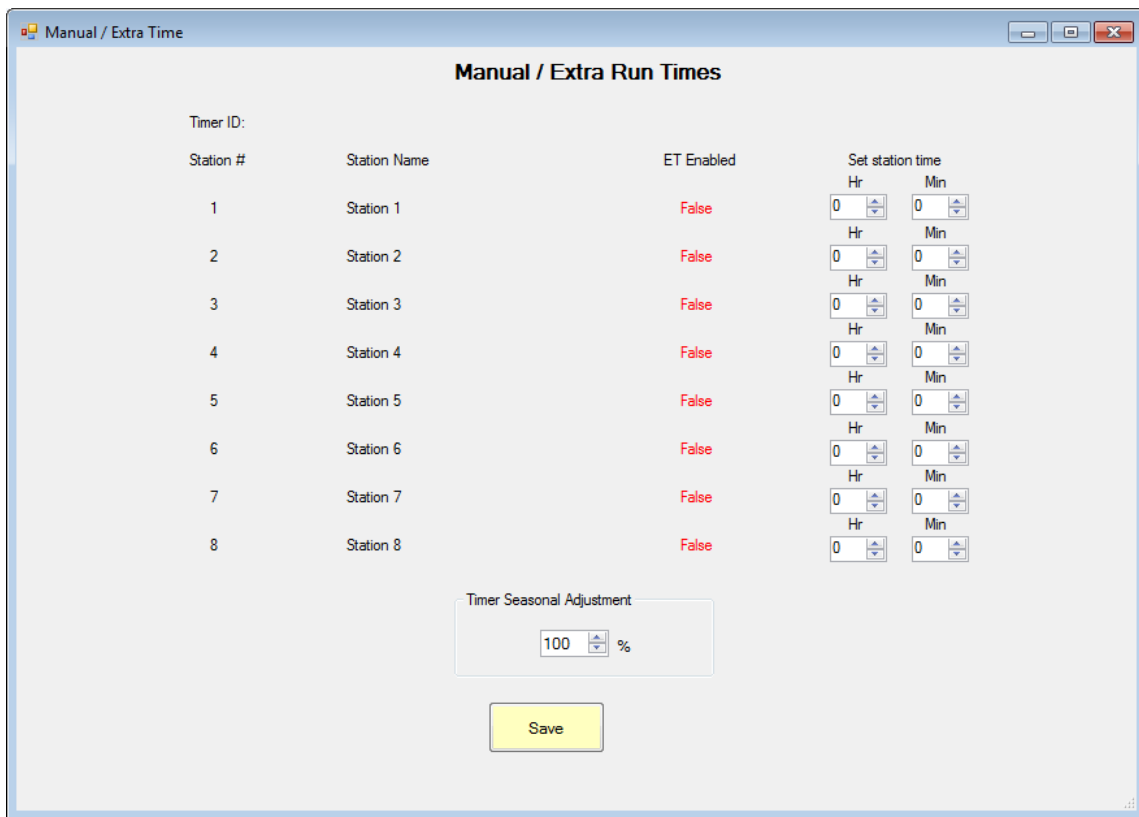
Manual / Extra Time

Manual / Extra Run Times

Timer ID:

Station # | Station Name | ET Enabled | Set station time

| Station # | Station Name | ET Enabled | Hr | Min |
|---|---|---|---|---|
| 1 | Station 1 | False | 0 | 0 |
| 2 | Station 2 | False | 0 | 0 |
| 3 | Station 3 | False | 0 | 0 |
| 4 | Station 4 | False | 0 | 0 |
| 5 | Station 5 | False | 0 | 0 |
| 6 | Station 6 | False | 0 | 0 |
| 7 | Station 7 | False | 0 | 0 |
| 8 | Station 8 | False | 0 | 0 |

Timer Seasonal Adjustment

100 %

Save